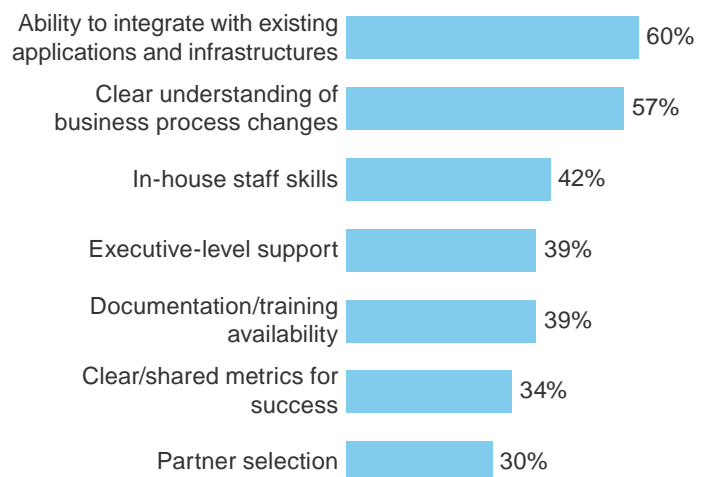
Ability to integrate with existing applications and infrastructures 60%

Clear understanding of business process changes 57%

In-house staff skills 42%

Executive-level support 39%

Documentation/training availability 39%

Clear/shared metrics for success 34%

Partner selection 30%